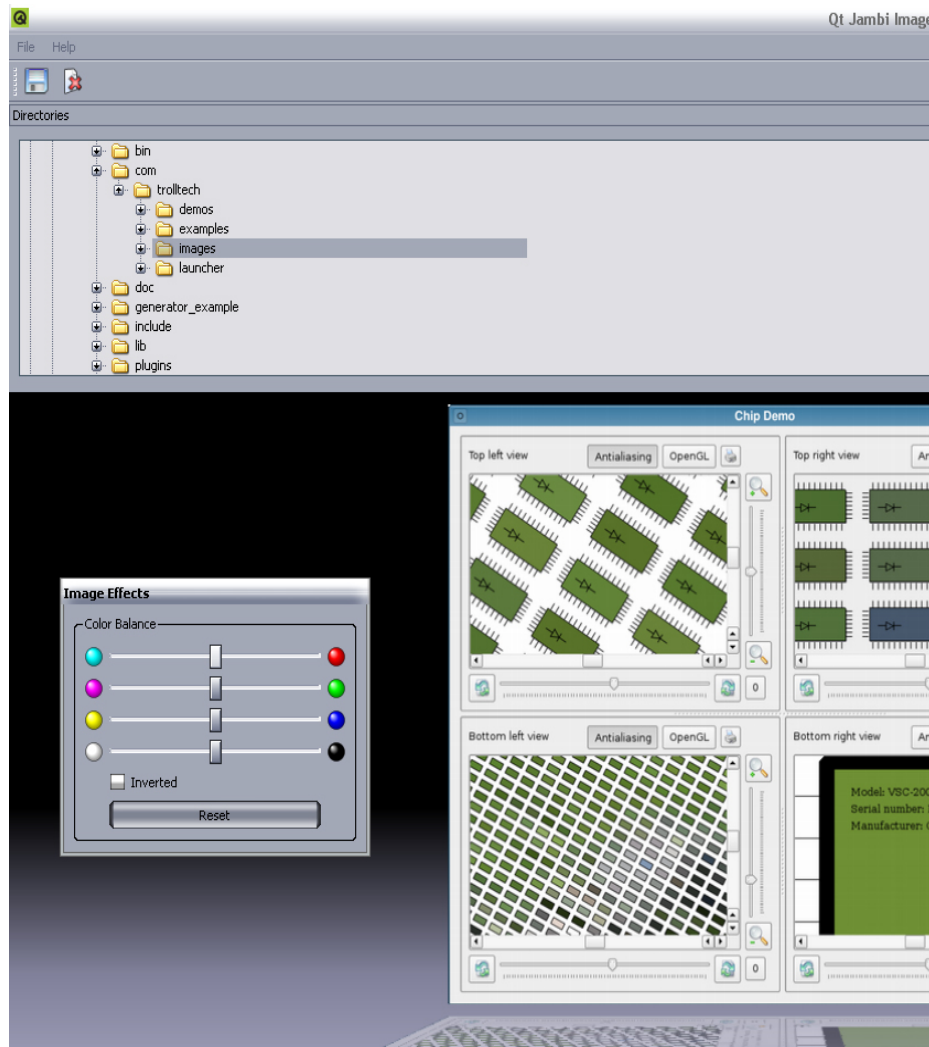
Qt Jambi Image

File Help

Directories

bin
com
trolltech
demos
examples
images
launcher
doc
generator_example
include
lib
plugins

Chip Demo

Top left view
Antialiasing
OpenGL

0

Top right view
An

Bottom left view
Antialiasing
OpenGL

0

Bottom right view
An

Model: VSC-20
Serial number:
Manufacturer:

Image Effects

Color Balance

Inverted

Reset